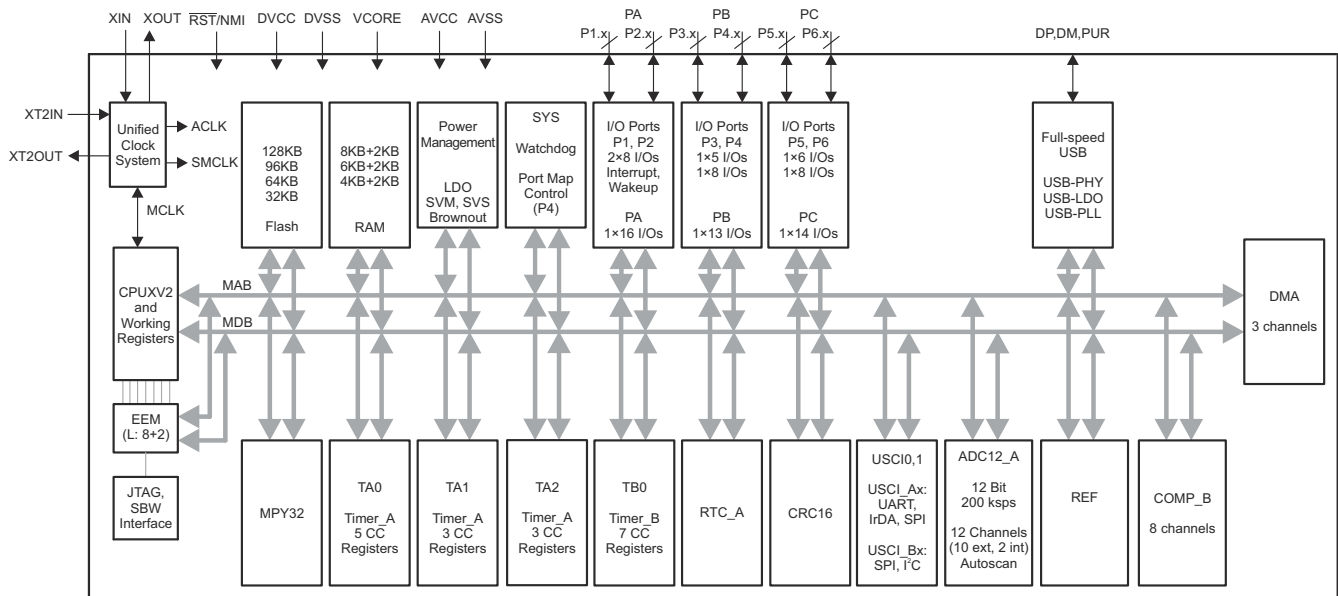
XIN XOUT $\overline{RST}$/NMI DVCC DVSS VCORE AVCC AVSS

PA PB PC

P1.x P2.x P3.x P4.x P5.x P6.x

DP,DM,PUR

XT2IN

XT2OUT

Unified Clock System

ACLK

SMCLK

MCLK

128KB 96KB 64KB 32KB

Flash

8KB+2KB 6KB+2KB 4KB+2KB

RAM

Power Management

LDO SVM, SVS Brownout

SYS

Watchdog

Port Map Control (P4)

I/O Ports P1, P2 2×8 I/Os Interrupt, Wakeup

PA 1×16 I/Os

I/O Ports P3, P4 1×5 I/Os 1×8 I/Os

PB 1×13 I/Os

I/O Ports P5, P6 1×6 I/Os 1×8 I/Os

PC 1×14 I/Os

Full-speed USB

USB-PHY USB-LDO USB-PLL

CPUXV2 and Working Registers

MAB

MDB

DMA

3 channels

EEM (L: 8+2)

JTAG, SBW Interface

MPY32

TA0

Timer_A 5 CC Registers

TA1

Timer_A 3 CC Registers

TA2

Timer_A 3 CC Registers

TB0

Timer_B 7 CC Registers

RTC_A

CRC16

USCI0,1

USCI_Ax: UART, IrDA, SPI

USCI_Bx: SPI, I$^2$C

ADC12_A

12 Bit 200 ksps

12 Channels (10 ext, 2 int) Autoscan

REF

COMP_B

8 channels